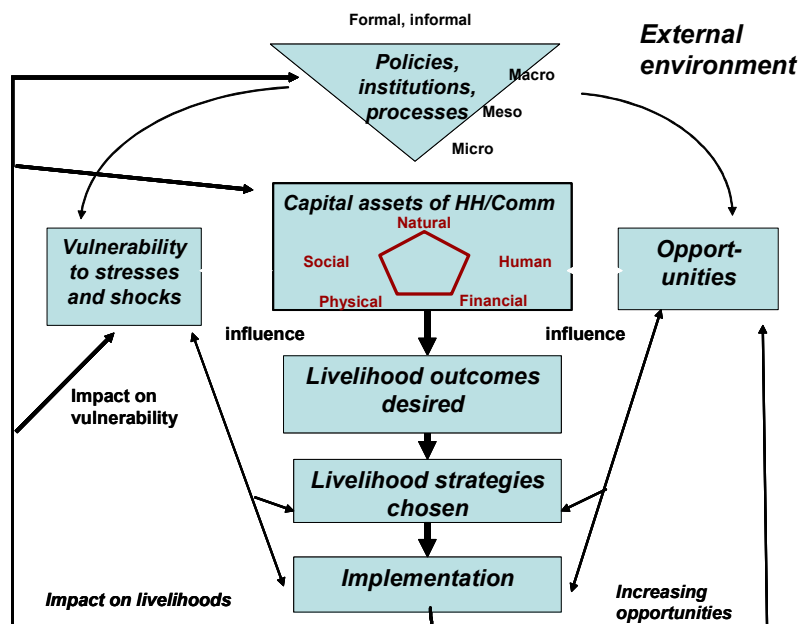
Formal, informal

External environment

Policies, institutions, processes

Macro

Meso

Micro

Capital assets of HH/Comm

Natural

Social

Human

Physical

Financial

Vulnerability to stresses and shocks

Opport- unities

influence

influence

Livelihood outcomes desired

Impact on vulnerability

Livelihood strategies chosen

Implementation

Impact on livelihoods

Increasing opportunities